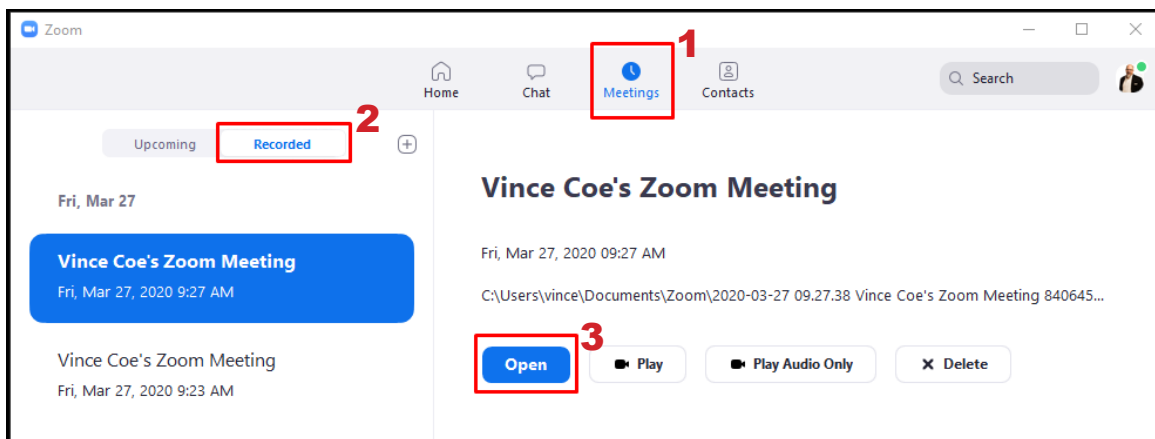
Zoom

Home
Chat
Meetings
Contacts

1

Search

Upcoming
Recorded

2

Fri, Mar 27

Vince Coe's Zoom Meeting
Fri, Mar 27, 2020 9:27 AM

Vince Coe's Zoom Meeting
Fri, Mar 27, 2020 9:23 AM

Vince Coe's Zoom Meeting

Fri, Mar 27, 2020 09:27 AM

C:\Users\vince\Documents\Zoom\2020-03-27 09.27.38 Vince Coe's Zoom Meeting 840645...

3

Open
Play
Play Audio Only
Delete